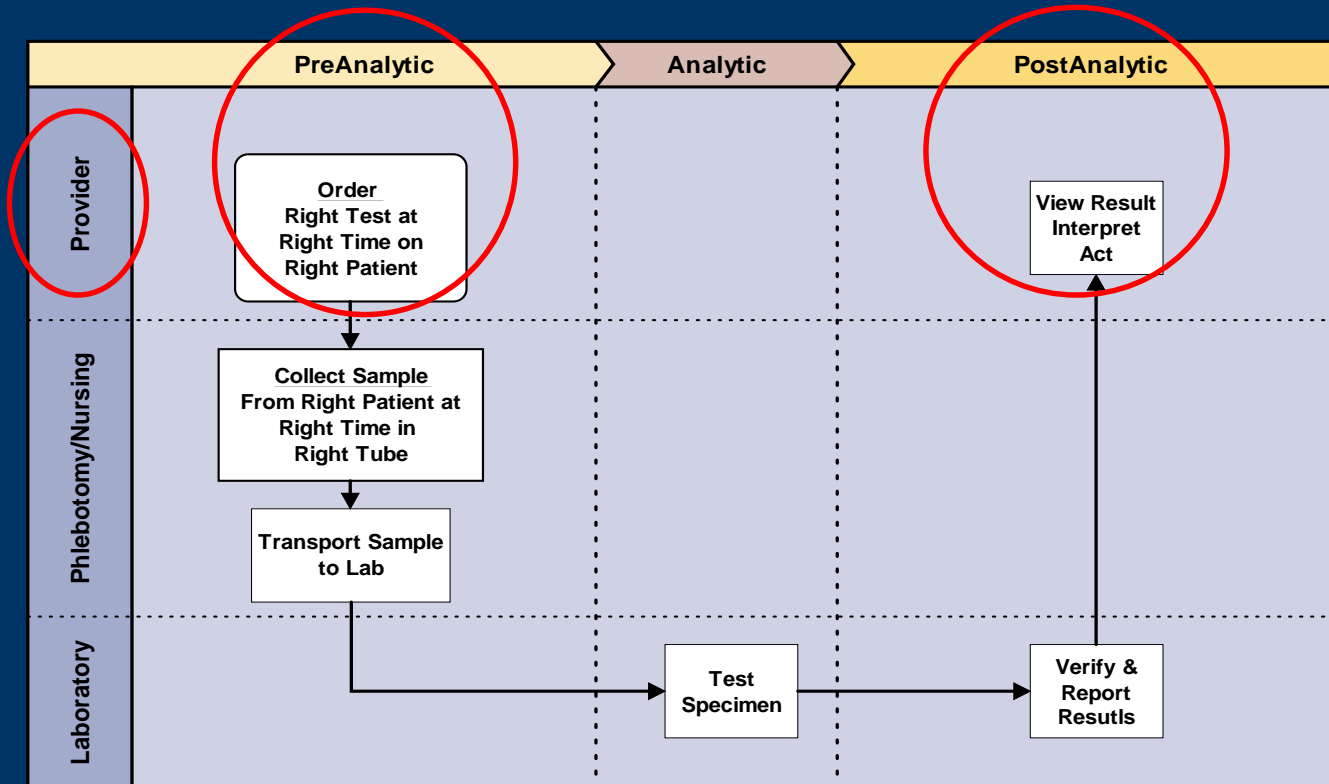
PreAnalytic

Analytic

PostAnalytic

Provider

Phlebotomy/Nursing

Laboratory

Order
Right Test at Right Time on Right Patient

View Result
Interpret
Act

Collect Sample
From Right Patient at Right Time in Right Tube

Transport Sample to Lab

Test Specimen

Verify & Report Resutls